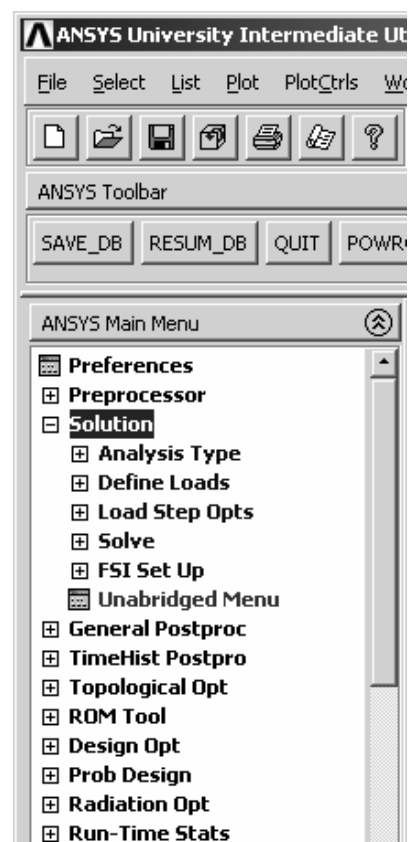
ANSYS University Intermediate Ut

File Select List Plot PlotCtrls Wo

ANSYS Toolbar

SAVE_DB RESUM_DB QUIT POWR

ANSYS Main Menu

Preferences
Preprocessor
Solution
Analysis Type
Define Loads
Load Step Opts
Solve
FSI Set Up
Unabridged Menu
General Postproc
TimeHist Postpro
Topological Opt
ROM Tool
Design Opt
Prob Design
Radiation Opt
Run-Time Stats